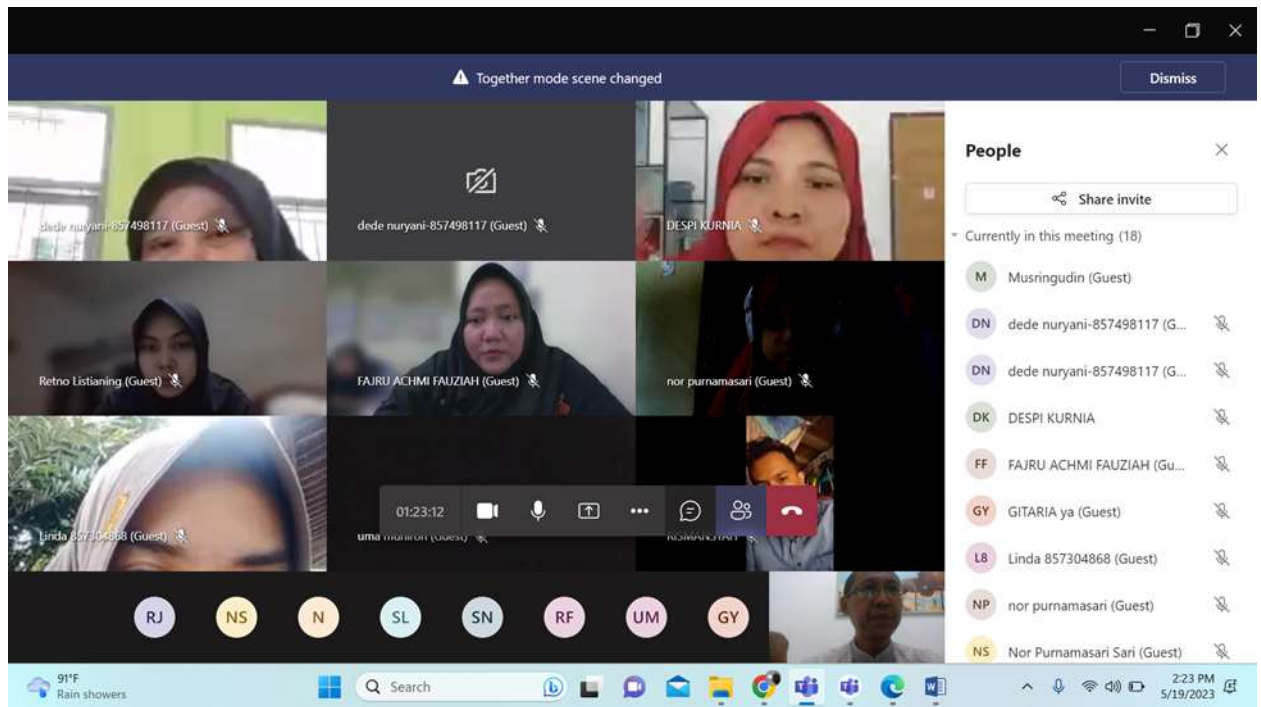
Together mode scene changed

Dismiss

dede nuryani-857498117 (Guest)

dede nuryani-857498117 (Guest)

DESPI KURNIA

Retno Listianing (Guest)

FAJRU ACHMI FAUZIAH (Guest)

nor purnamasari (Guest)

Linda 857304868 (Guest)

uma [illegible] (Guest)

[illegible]

01:23:12

RJ NS N SL SN RF UM GY

People

Share invite

Currently in this meeting (18)

M Musringudin (Guest)

DN dede nuryani-857498117 (G...

DN dede nuryani-857498117 (G...

DK DESPI KURNIA

FF FAJRU ACHMI FAUZIAH (Gu...

GY GITARIA ya (Guest)

L8 Linda 857304868 (Guest)

NP nor purnamasari (Guest)

NS Nor Purnamasari Sari (Guest)

91°F
Rain showers

Search

2:23 PM
5/19/2023